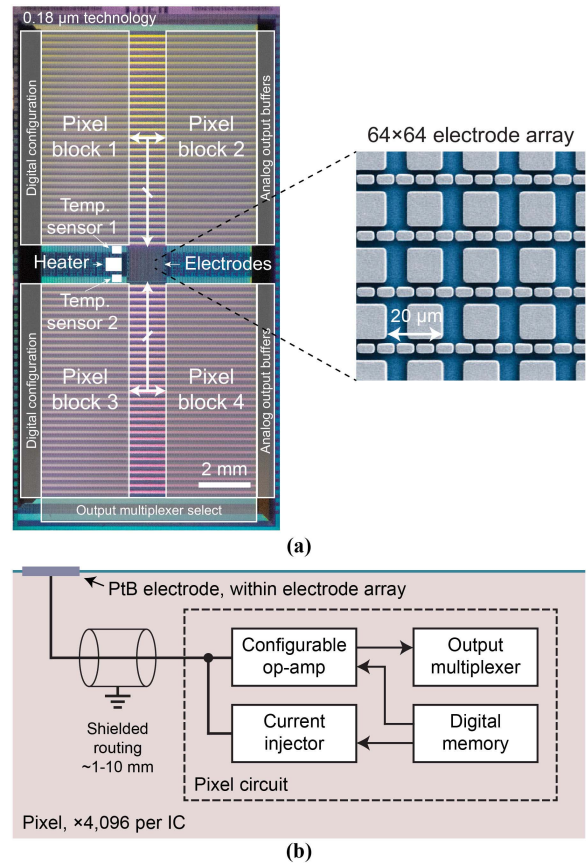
0.18 µm technology

Digital configuration

Pixel block 1

Pixel block 2

Analog output buffers

Temp. sensor 1

Heater

Electrodes

Temp. sensor 2

Digital configuration

Pixel block 3

Pixel block 4

Analog output buffers

2 mm

Output multiplexer select

64×64 electrode array

20 µm

(a)

PtB electrode, within electrode array

Configurable op-amp

Output multiplexer

Current injector

Digital memory

Shielded routing ~1-10 mm

Pixel circuit

Pixel, ×4,096 per IC

(b)